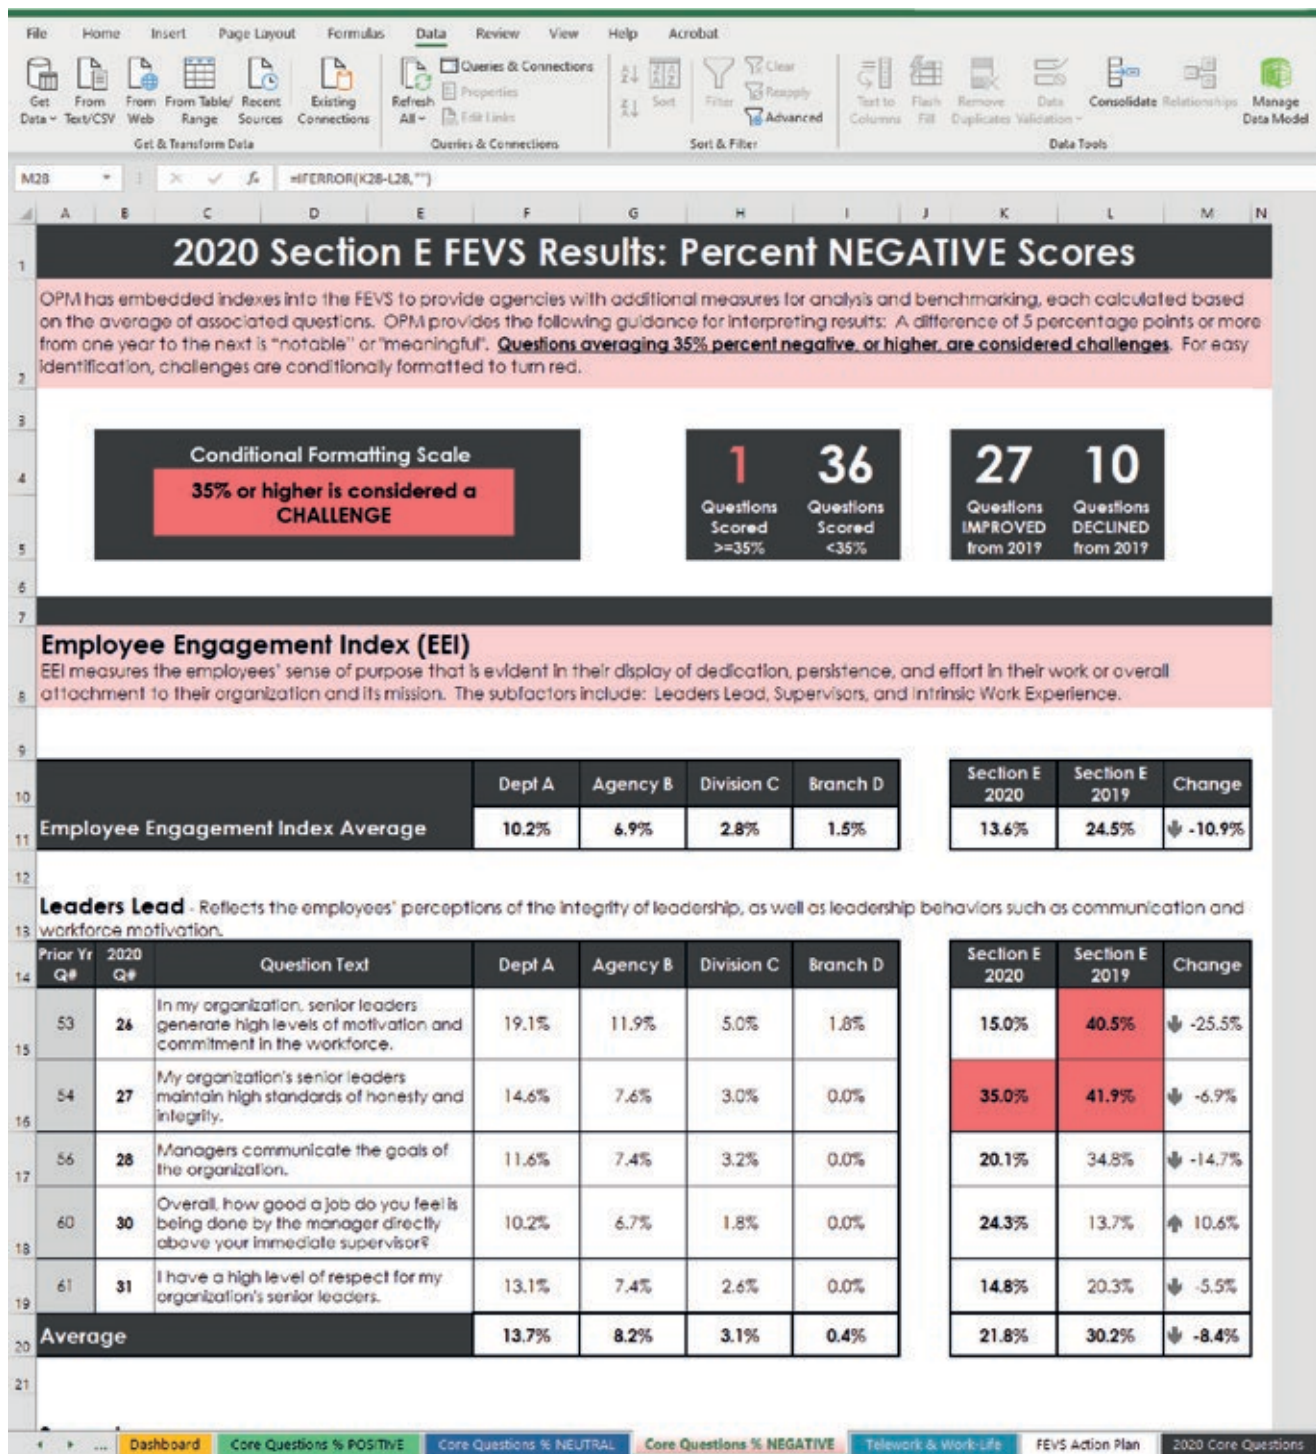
File Home Insert Page Layout Formulas Data Review View Help Acrobat

Get Data From Text/CSV From Web From Table/ Range Recent Sources Existing Connections Refresh All Queries & Connections Properties Edit Links Sort Filter Clear Reapply Advanced Text to Columns Flash Fill Remove Duplicates Data Validation Consolidate Relationships Manage Data Model

Get & Transform Data Queries & Connections Sort & Filter Data Tools

M28 =IFERROR(K28-L28,"")

A B C D E F G H I J K L M N

2020 Section E FEVS Results: Percent NEGATIVE Scores

OPM has embedded indexes into the FEVS to provide agencies with additional measures for analysis and benchmarking, each calculated based on the average of associated questions. OPM provides the following guidance for interpreting results: A difference of 5 percentage points or more from one year to the next is "notable" or "meaningful". Questions averaging 35% percent negative, or higher, are considered challenges. For easy identification, challenges are conditionally formatted to turn red.

Conditional Formatting Scale
35% or higher is considered a CHALLENGE

1 Questions Scored >=35%
36 Questions Scored <35%
27 Questions IMPROVED from 2019
10 Questions DECLINED from 2019

Employee Engagement Index (EEI)
EEI measures the employees' sense of purpose that is evident in their display of dedication, persistence, and effort in their work or overall attachment to their organization and its mission. The subfactors include: Leaders Lead, Supervisors, and Intrinsic Work Experience.

| | Dept A | Agency B | Division C | Branch D |
|---|---|---|---|---|
| Employee Engagement Index Average | 10.2% | 6.9% | 2.8% | 1.5% |

| Section E 2020 | Section E 2019 | Change |
|---|---|---|
| 13.6% | 24.5% | -10.9% |

Leaders Lead - Reflects the employees' perceptions of the integrity of leadership, as well as leadership behaviors such as communication and workforce motivation.

| Prior Yr Q# | 2020 Q# | Question Text | Dept A | Agency B | Division C | Branch D | Section E 2020 | Section E 2019 | Change |
|---|---|---|---|---|---|---|---|---|---|
| 53 | 26 | In my organization, senior leaders generate high levels of motivation and commitment in the workforce. | 19.1% | 11.9% | 5.0% | 1.8% | 15.0% | 40.5% | -25.5% |
| 54 | 27 | My organization's senior leaders maintain high standards of honesty and integrity. | 14.6% | 7.6% | 3.0% | 0.0% | 35.0% | 41.9% | -6.9% |
| 56 | 28 | Managers communicate the goals of the organization. | 11.6% | 7.4% | 3.2% | 0.0% | 20.1% | 34.8% | -14.7% |
| 60 | 30 | Overall, how good a job do you feel is being done by the manager directly above your immediate supervisor? | 10.2% | 6.7% | 1.8% | 0.0% | 24.3% | 13.7% | 10.6% |
| 61 | 31 | I have a high level of respect for my organization's senior leaders. | 13.1% | 7.4% | 2.6% | 0.0% | 14.8% | 20.3% | -5.5% |
| Average | | | 13.7% | 8.2% | 3.1% | 0.4% | 21.8% | 30.2% | -8.4% |

Dashboard | Core Questions % POSITIVE | Core Questions % NEUTRAL | Core Questions % NEGATIVE | Telework & Work-Life | FEVS Action Plan | 2020 Core Questions